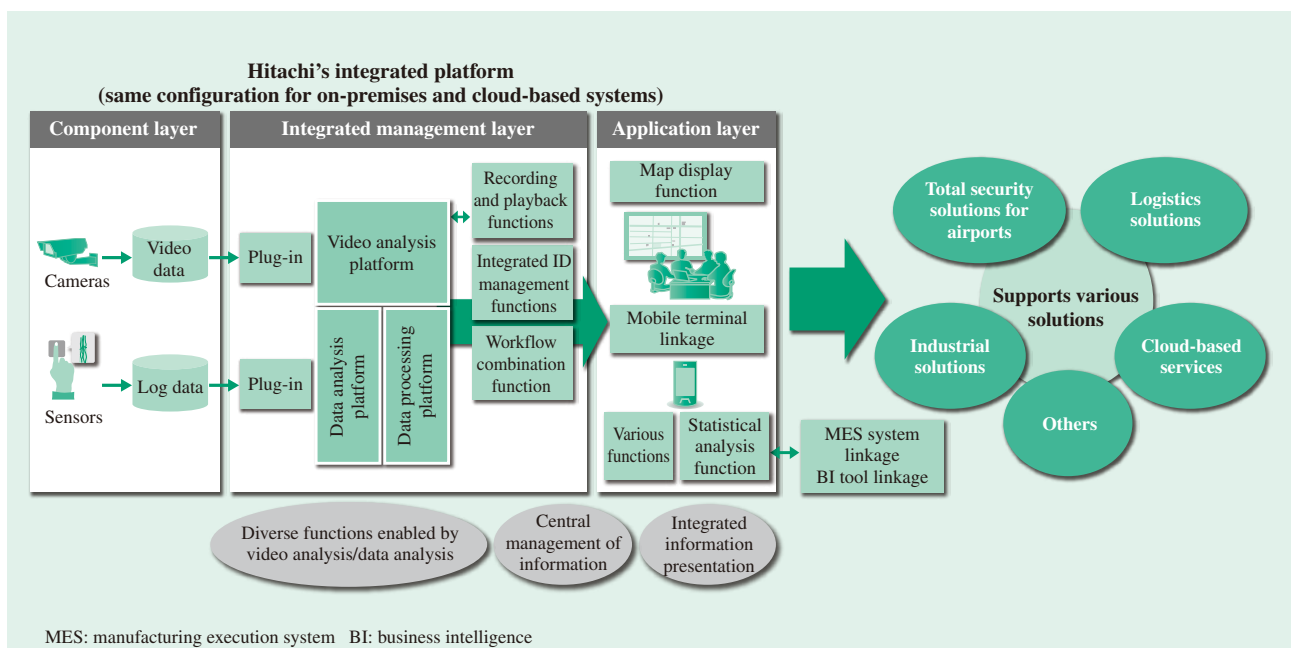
Hitachi's integrated platform
(same configuration for on-premises and cloud-based systems)

Component layer

Cameras

Video data

Sensors

Log data

Integrated management layer

Plug-in

Plug-in

Video analysis platform

Data analysis platform

Data processing platform

Recording and playback functions

Integrated ID management functions

Workflow combination function

Application layer

Map display function

Mobile terminal linkage

Various functions

Statistical analysis function

MES system linkage
BI tool linkage

Supports various solutions

Total security solutions for airports

Logistics solutions

Industrial solutions

Cloud-based services

Others

Diverse functions enabled by video analysis/data analysis

Central management of information

Integrated information presentation

MES: manufacturing execution system BI: business intelligence